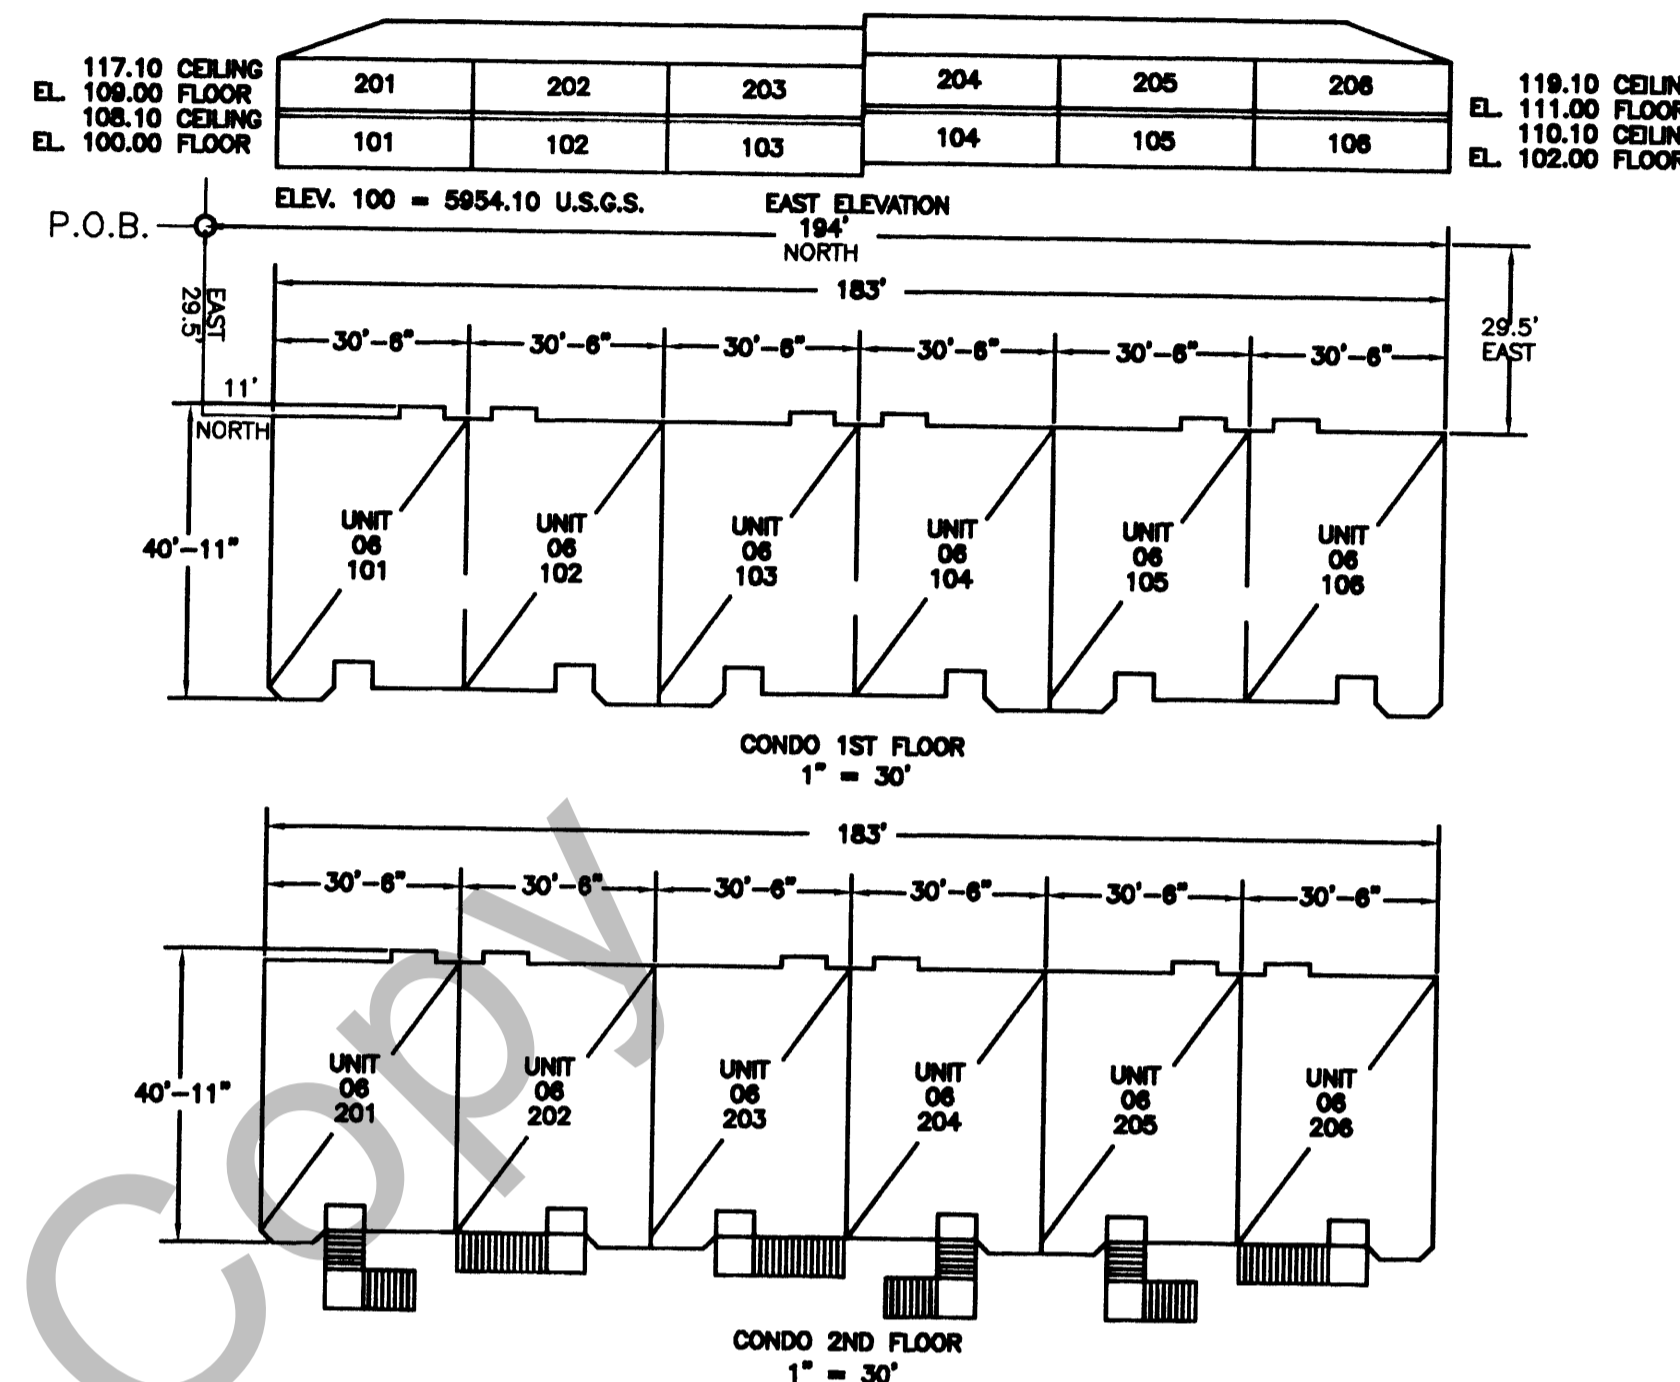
117.10 CEILING
EL. 109.00 FLOOR
108.10 CEILING
EL. 100.00 FLOOR

| 201 | 202 | 203 | 204 | 205 | 206 |
|---|---|---|---|---|---|
| 101 | 102 | 103 | 104 | 105 | 106 |

119.10 CEILIN
EL. 111.00 FLOOR
110.10 CEILIN
EL. 102.00 FLOOR

ELEV. 100 = 5954.10 U.S.G.S.

EAST ELEVATION

P.O.B.

194'
NORTH

183'

EAST
29.5'

30'-6" 30'-6" 30'-6" 30'-6" 30'-6" 30'-6"

29.5'
EAST

11'
NORTH

40'-11"

UNIT 06 101
UNIT 06 102
UNIT 06 103
UNIT 06 104
UNIT 06 105
UNIT 06 106

CONDO 1ST FLOOR
1" = 30'

183'

30'-6" 30'-6" 30'-6" 30'-6" 30'-6" 30'-6"

40'-11"

UNIT 06 201
UNIT 06 202
UNIT 06 203
UNIT 06 204
UNIT 06 205
UNIT 06 206

CONDO 2ND FLOOR
1" = 30'

Copy